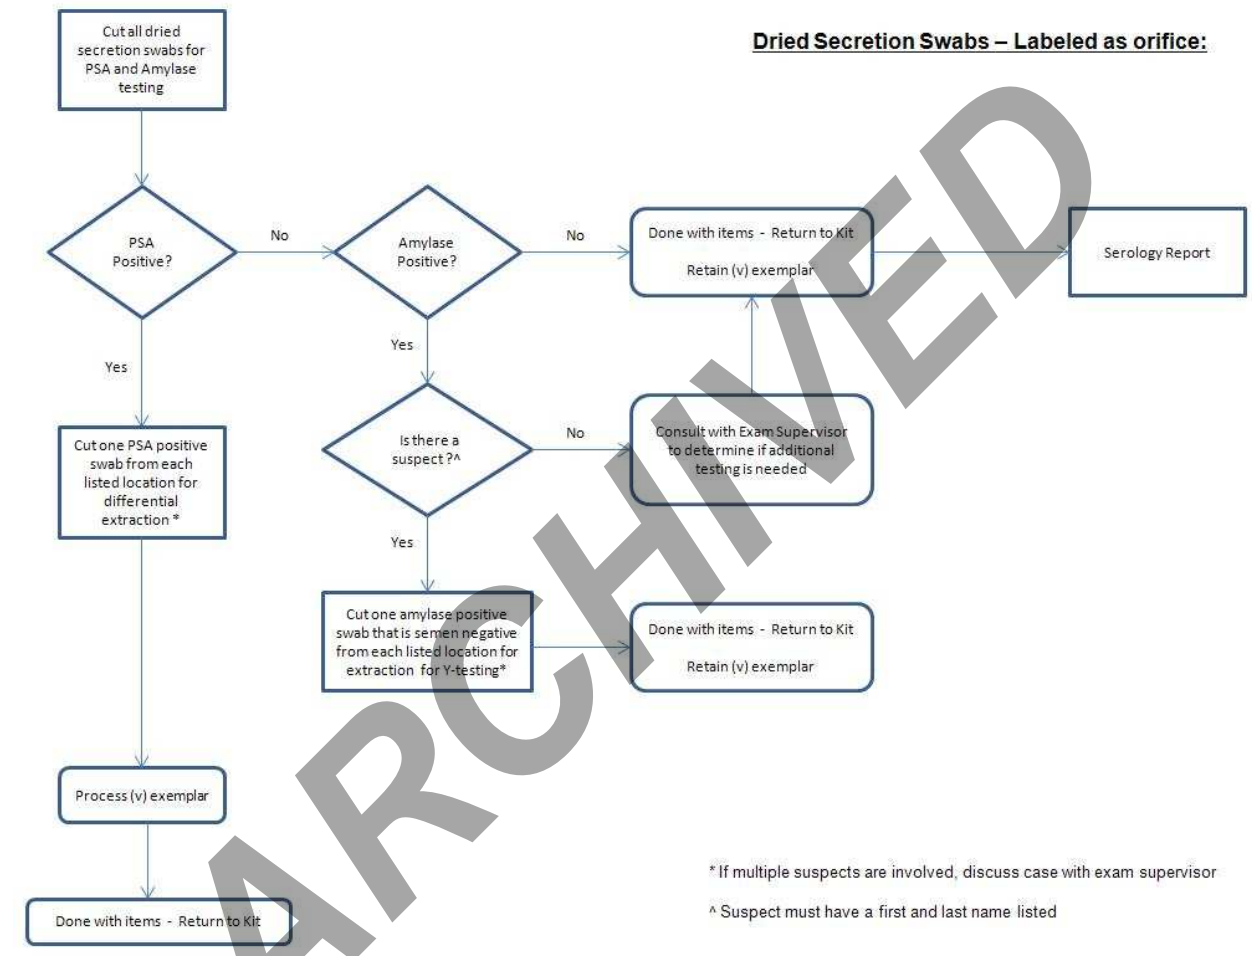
Dried Secretion Swabs – Labeled as orifice:

Cut all dried secretion swabs for PSA and Amylase testing

PSA Positive?

No

Amylase Positive?

No

Done with items - Return to Kit

Retain (v) exemplar

Serology Report

Yes

Yes

Cut one PSA positive swab from each listed location for differential extraction *

Is there a suspect ?^

No

Consult with Exam Supervisor to determine if additional testing is needed

Yes

Cut one amylase positive swab that is semen negative from each listed location for extraction for Y-testing*

Done with items - Return to Kit

Retain (v) exemplar

Process (v) exemplar

Done with items - Return to Kit

* If multiple suspects are involved, discuss case with exam supervisor

^ Suspect must have a first and last name listed

ARCHIVED